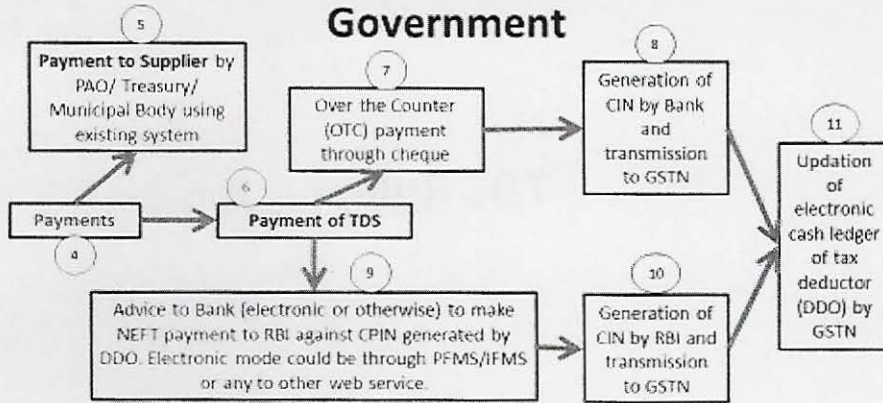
Government

5

Payment to Supplier by PAO/ Treasury/ Municipal Body using existing system

7

Over the Counter (OTC) payment through cheque

8

Generation of CIN by Bank and transmission to GSTN

11

Updation of electronic cash ledger of tax deductor (DDO) by GSTN

Payments

4

6

Payment of TDS

9

Advice to Bank (electronic or otherwise) to make NEFT payment to RBI against CPIN generated by DDO. Electronic mode could be through PFMS/IFMS or any to other web service.

10

Generation of CIN by RBI and transmission to GSTN